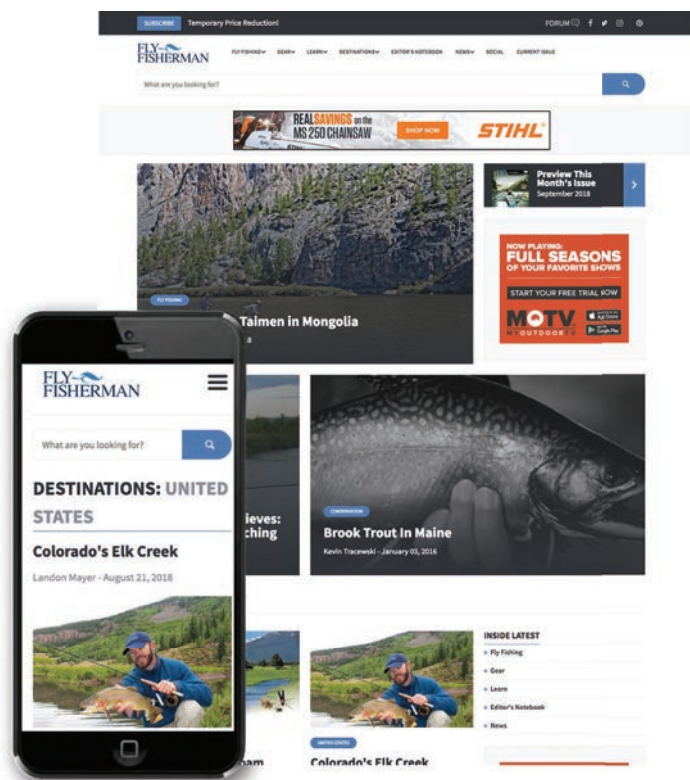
SUBSCRIBE Temporary Price Reduction!

FORUM

FLY FISHERMAN

FLY FISHING GEAR LEARN DESTINATIONS EDITOR'S NOTEBOOK NEWS SOCIAL CURRENT ISSUE

What are you looking for?

REAL SAVINGS on the MS 250 CHAINSAW SHOP NOW STIHL

Preview This Month's Issue September 2018

NOW PLAYING: FULL SEASONS OF YOUR FAVORITE SHOWS

START YOUR FREE TRIAL NOW

MOTV OUTDOOR

FLY FISHING

Taimen in Mongolia

ieves: ching

CONSERVATION

Brook Trout In Maine

Kevin Tracewski - January 03, 2016

INSIDE LATEST

Fly Fishing

Gear

Learn

Editor's Notebook

News

UNITED STATES

Colorado's Elk Creek

FLY FISHERMAN

What are you looking for?

DESTINATIONS: UNITED STATES

Colorado's Elk Creek

Landon Mayer - August 21, 2018